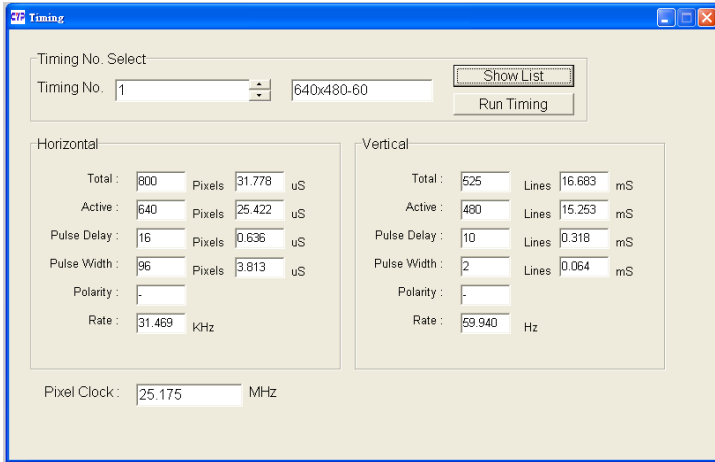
Timing

Timing No. Select
Timing No. 1
640x480-60
Show List
Run Timing

Horizontal
Total : 800 Pixels 31.778 uS
Active : 640 Pixels 25.422 uS
Pulse Delay : 16 Pixels 0.636 uS
Pulse Width : 96 Pixels 3.813 uS
Polarity : -
Rate : 31.469 KHz

Vertical
Total : 525 Lines 16.683 mS
Active : 480 Lines 15.253 mS
Pulse Delay : 10 Lines 0.318 mS
Pulse Width : 2 Lines 0.064 mS
Polarity : -
Rate : 59.940 Hz

Pixel Clock : 25.175 MHz